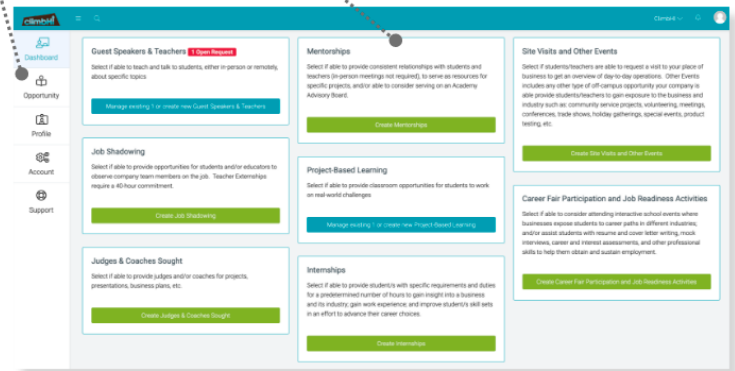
climbed

Climbed

Dashboard

Opportunity

Profile

Account

Support

Guest Speakers & Teachers 1 Open Request

Select if able to teach and talk to students, either in-person or remotely, about specific topics

Manage existing 1 or create new Guest Speakers & Teachers

Job Shadowing

Select if able to provide opportunities for students and/or educators to observe company team members on the job. Teacher Externships require a 40-hour commitment.

Create Job Shadowing

Judges & Coaches Sought

Select if able to provide judges and/or coaches for projects, presentations, business plans, etc.

Create Judges & Coaches Sought

Mentorships

Select if able to provide consistent relationships with students and teachers (in-person meetings not required), to serve as resources for specific projects, and/or able to consider serving on an Academy Advisory Board.

Create Mentorships

Project-Based Learning

Select if able to provide classroom opportunities for students to work on real world challenges

Manage existing 1 or create new Project-Based Learning

Internships

Select if able to provide student/s with specific requirements and duties for a predetermined number of hours to gain insight into a business and its industry; gain work experience; and improve student/s skill sets in an effort to advance their career choices.

Create Internships

Site Visits and Other Events

Select if students/teachers are able to request a visit to your place of business to get an overview of day-to-day operations. Other Events includes any other type of off-campus opportunity your company is able provide students/teachers to gain exposure to the business and industry such as: community service projects, volunteering, meetings, conferences, trade shows, holiday gatherings, special events, product testing, etc.

Create Site Visits and Other Events

Career Fair Participation and Job Readiness Activities

Select if able to consider attending interactive school events where businesses expose students to career paths in different industries; and/or assist students with resume and cover letter writing, mock interviews, career and interest assessments, and other professional skills to help them obtain and sustain employment.

Create Career Fair Participation and Job Readiness Activities